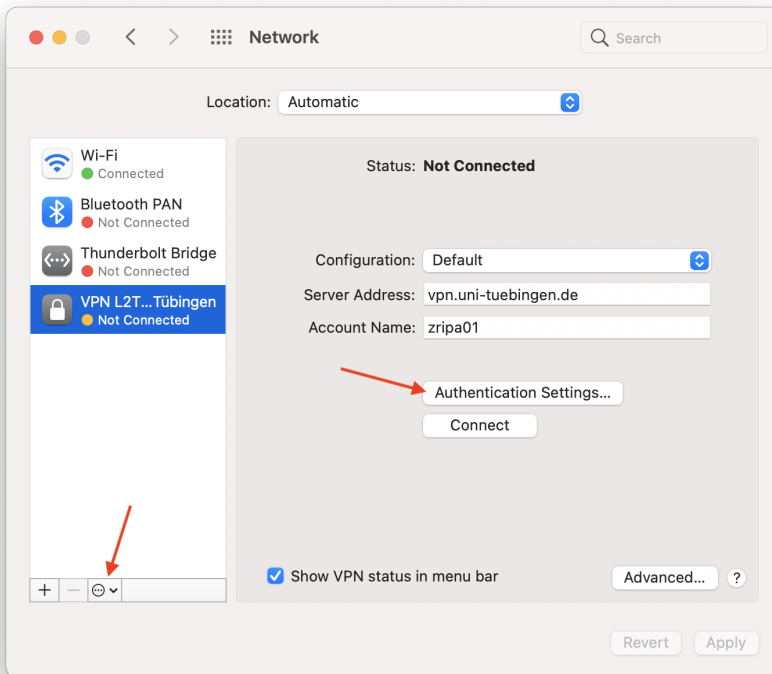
Network

Search

Location: Automatic

Wi-Fi
Connected

Bluetooth PAN
Not Connected

Thunderbolt Bridge
Not Connected

VPN L2T...Tübingen
Not Connected

Status: Not Connected

Configuration: Default

Server Address: vpn.uni-tuebingen.de

Account Name: zripa01

Authentication Settings...

Connect

Show VPN status in menu bar

Advanced...

?

+ −

Revert

Apply